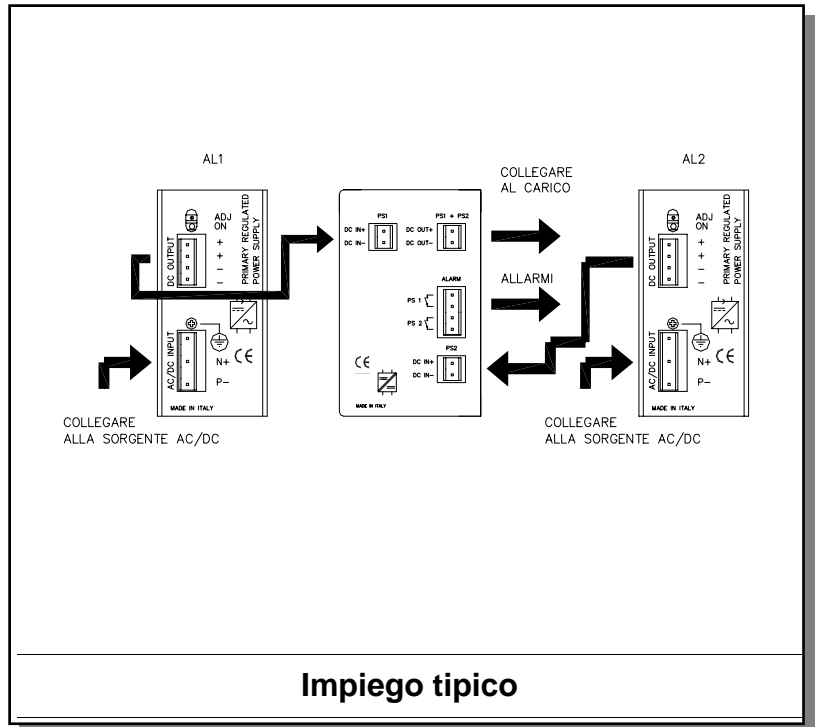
AL1

ADJ ON
DC OUTPUT
+
+
−
−
PRIMARY REGULATED POWER SUPPLY

AC/DC INPUT
N+
P−
CE
MADE IN ITALY

COLLEGARE
ALLA SORGENTE AC/DC

PS1
DC IN+
DC IN−
PS1 + PS2
DC OUT+
DC OUT−
ALARM
PS 1
PS 2
PS2
DC IN+
DC IN−
CE
MADE IN ITALY

COLLEGARE
AL CARICO

ALLARMI

AL2

ADJ ON
DC OUTPUT
+
+
−
−
PRIMARY REGULATED POWER SUPPLY

AC/DC INPUT
N+
P−
CE
MADE IN ITALY

COLLEGARE
ALLA SORGENTE AC/DC

Impiego tipico